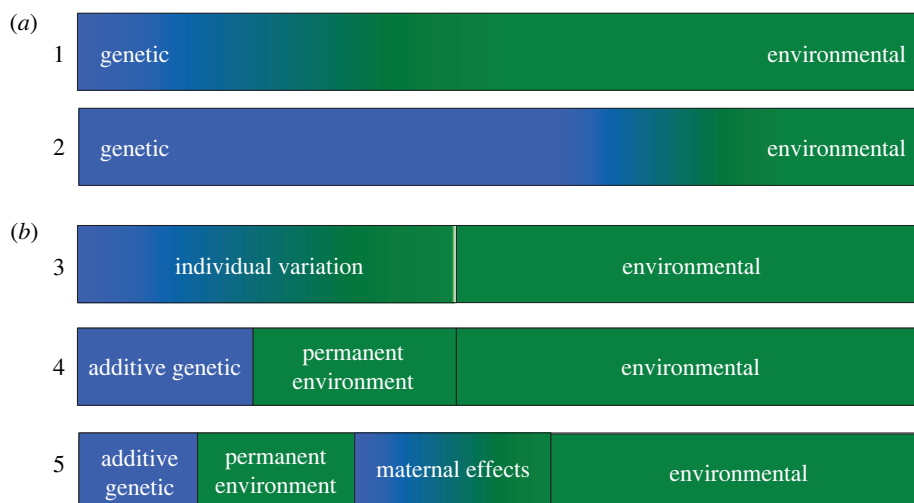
(a)

1 genetic environmental

2 genetic environmental

(b)

3 individual variation environmental

4 additive genetic permanent environment environmental

5 additive genetic permanent environment maternal effects environmental